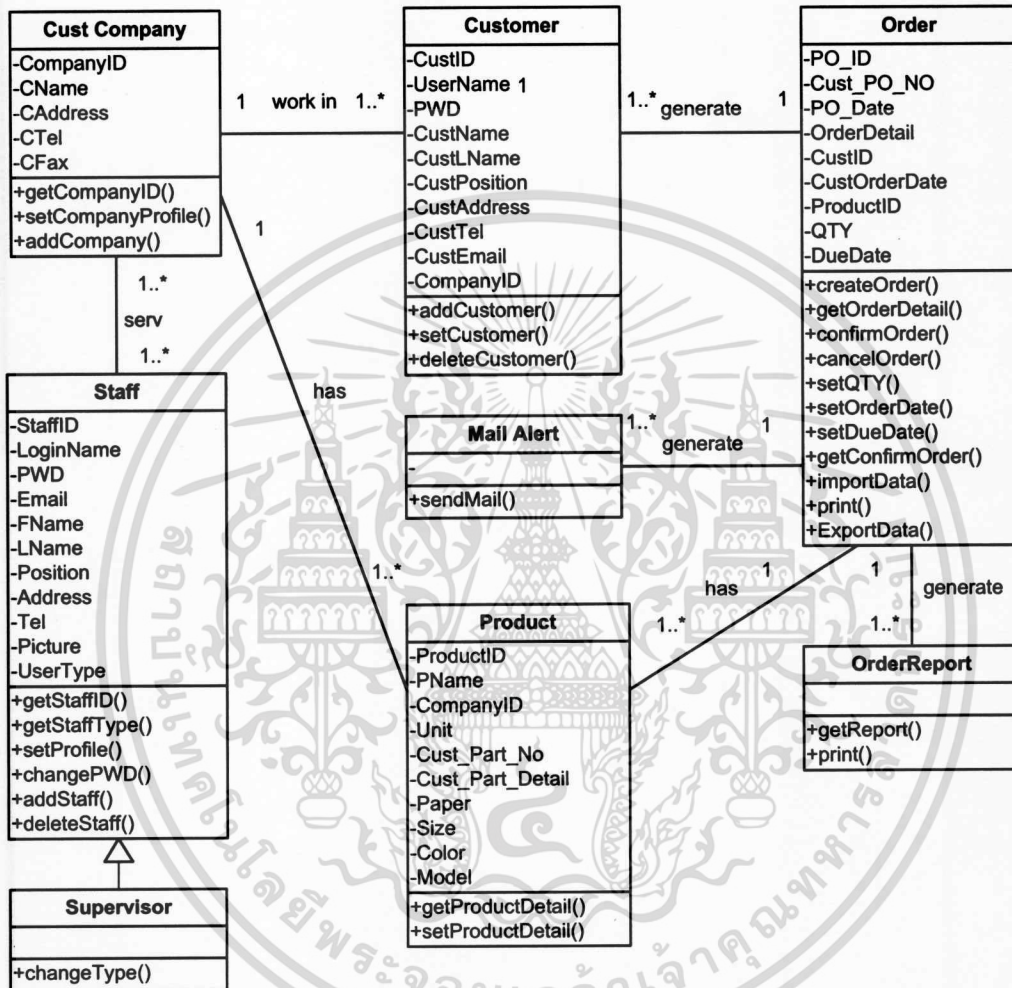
Cust Company
-CompanyID
-CName
-CAddress
-CTel
-CFax
+getCompanyID()
+setCompanyProfile()
+addCompany()

1 work in 1..*

Customer
-CustID
-UserName 1
-PWD
-CustName
-CustLName
-CustPosition
-CustAddress
-CustTel
-CustEmail
-CompanyID
+addCustomer()
+setCustomer()
+deleteCustomer()

1..* generate 1

Order
-PO_ID
-Cust_PO_NO
-PO_Date
-OrderDetail
-CustID
-CustOrderDate
-ProductID
-QTY
-DueDate
+createOrder()
+getOrderDetail()
+confirmOrder()
+cancelOrder()
+setQTY()
+setOrderDate()
+setDueDate()
+getConfirmOrder()
+importData()
+print()
+ExportData()

1

1..*
serv
1..*

Staff
-StaffID
-LoginName
-PWD
-Email
-FName
-LName
-Position
-Address
-Tel
-Picture
-UserType
+getStaffID()
+getStaffType()
+setProfile()
+changePWD()
+addStaff()
+deleteStaff()

has

Mail Alert
-
+sendMail()

1..* generate 1

1..*

has 1
1..*

1 generate 1..*

Product
-ProductID
-PName
-CompanyID
-Unit
-Cust_Part_No
-Cust_Part_Detail
-Paper
-Size
-Color
-Model
+getProductDetail()
+setProductDetail()

OrderReport
+getReport()
+print()

Supervisor
+changeType()